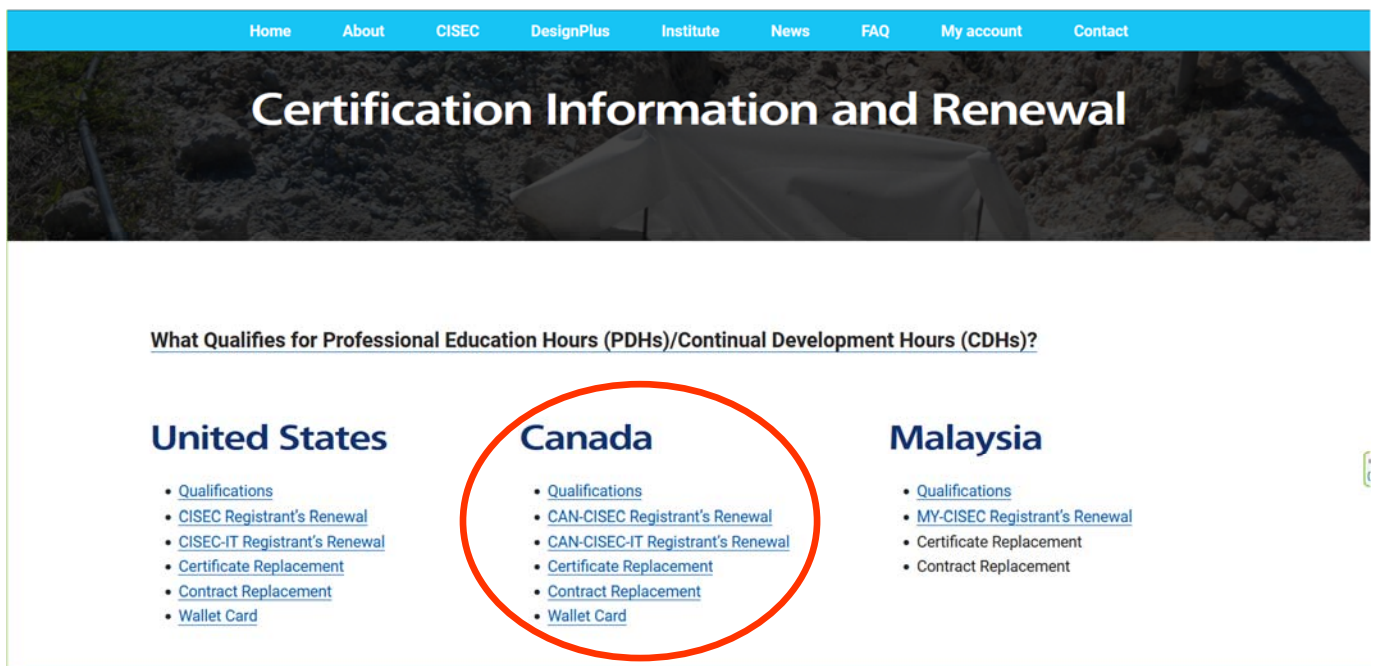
Home About CISEC DesignPlus Institute News FAQ My account Contact

Certification Information and Renewal

What Qualifies for Professional Education Hours (PDHs)/Continual Development Hours (CDHs)?

United States

- Qualifications
- CISEC Registrant's Renewal
- CISEC-IT Registrant's Renewal
- Certificate Replacement
- Contract Replacement
- Wallet Card

Canada

- Qualifications
- CAN-CISEC Registrant's Renewal
- CAN-CISEC-IT Registrant's Renewal
- Certificate Replacement
- Contract Replacement
- Wallet Card

Malaysia

- Qualifications
- MY-CISEC Registrant's Renewal
- Certificate Replacement
- Contract Replacement